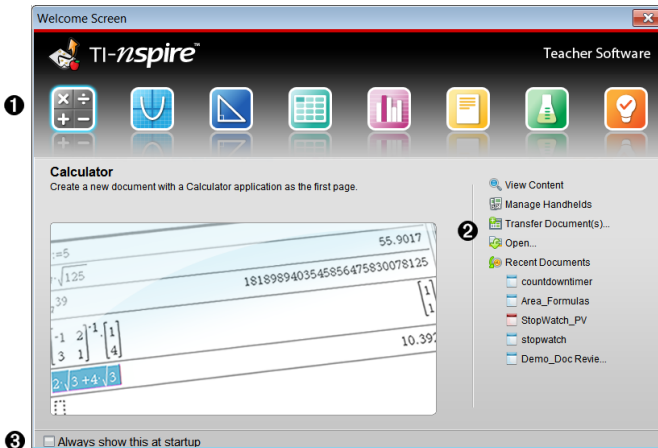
Welcome Screen

TI-nspire™

Teacher Software

❶

Calculator

Create a new document with a Calculator application as the first page.

:=5

55.9017

$\sqrt{125}$

18189894035458564758300781​25

39

$\begin{bmatrix} -1 & 2 \\ 3 & 1 \end{bmatrix}^{-1} \cdot \begin{bmatrix} 1 \\ 4 \end{bmatrix}$

10.39

$2\cdot\sqrt{3}+4\cdot\sqrt{3}$

View Content

Manage Handhelds

❷

Transfer Document(s)...

Open...

Recent Documents

countdowntimer

Area_Formulas

StopWatch_PV

stopwatch

Demo_Doc Revie...

❸

Always show this at startup